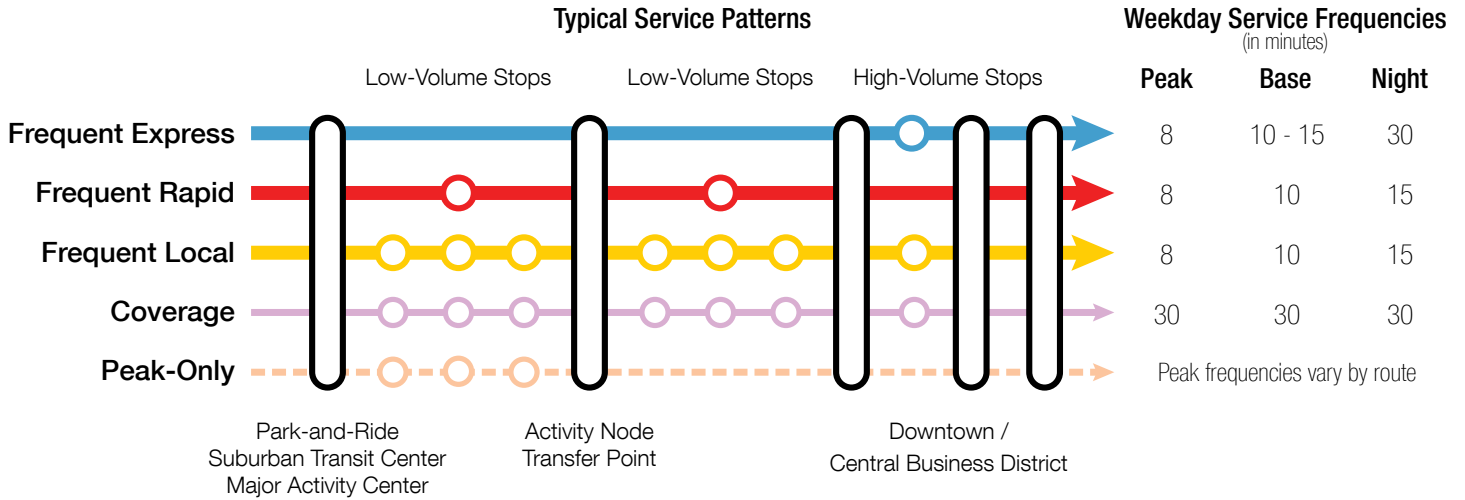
Typical Service Patterns

Weekday Service Frequencies
(in minutes)

Low-Volume Stops

Low-Volume Stops

High-Volume Stops

| | Peak | Base | Night |
|---|---|---|---|
| Frequent Express | 8 | 10 - 15 | 30 |
| Frequent Rapid | 8 | 10 | 15 |
| Frequent Local | 8 | 10 | 15 |
| Coverage | 30 | 30 | 30 |
| Peak-Only | Peak frequencies vary by route | | |

Park-and-Ride
Suburban Transit Center
Major Activity Center

Activity Node
Transfer Point

Downtown /
Central Business District